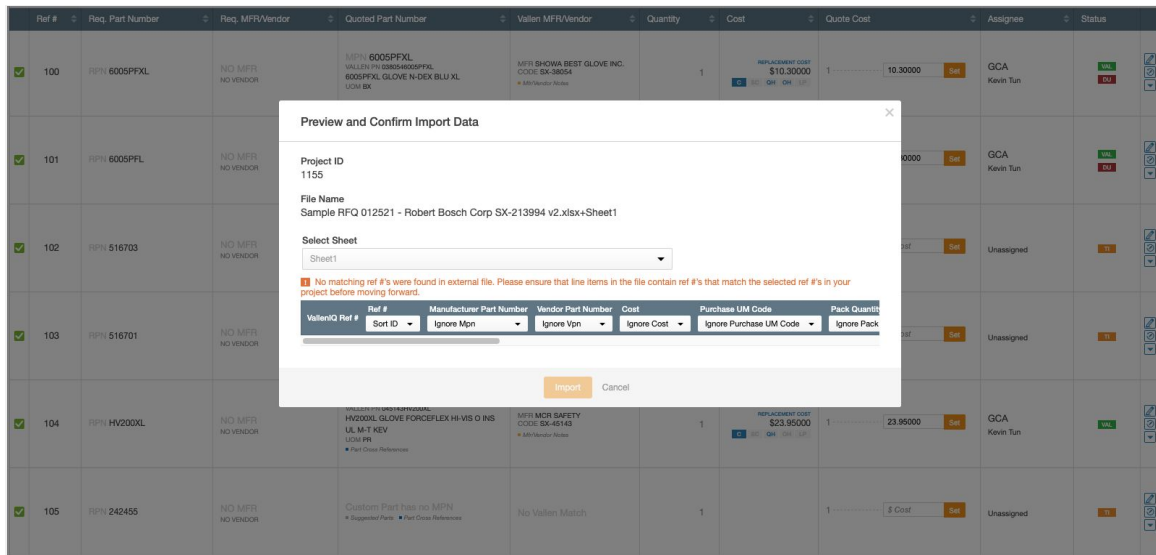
Ref # | Req. Part Number | Req. MFR/Vendor | Quoted Part Number | Vallen MFR/Vendor | Quantity | Cost | Quote Cost | Assignee | Status

100 RPN 6005PFXL NO MFR NO VENDOR MPN 6005PFXL VALLEN PN 0380546005PFXL 6005PFXL GLOVE N-DEX BLU XL UOM BX MFR SHOWA BEST GLOVE INC. CODE SX-38054 MFR/Vendor Notes 1 REPLACEMENT COST $10.30000 1 10.30000 Set GCA Kevin Tun VAL DU

101 RPN 6005PFL NO MFR NO VENDOR 0000 Set GCA Kevin Tun VAL DU

102 RPN 516703 NO MFR NO VENDOR Set Unassigned TI

103 RPN 516701 NO MFR NO VENDOR Set Unassigned TI

104 RPN HV200XL NO MFR NO VENDOR HV200XL GLOVE FORCEFLEX HI-VIS O INS UL M-T KEV UOM PR Part Cross References MFR MCR SAFETY CODE SX-45143 MFR/Vendor Notes 1 REPLACEMENT COST $23.95000 1 23.95000 Set GCA Kevin Tun VAL

105 RPN 242455 NO MFR NO VENDOR Custom Part has no MPN Suggested Parts Part Cross References No Vallen Match 1 1 $ Cost Set Unassigned TI

Preview and Confirm Import Data

Project ID
1155

File Name
Sample RFQ 012521 - Robert Bosch Corp SX-213994 v2.xlsx+Sheet1

Select Sheet
Sheet1

No matching ref #'s were found in external file. Please ensure that line items in the file contain ref #'s that match the selected ref #'s in your project before moving forward.

| ValleniQ Ref # | Ref # | Manufacturer Part Number | Vendor Part Number | Cost | Purchase UM Code | Pack Quantit |
|---|---|---|---|---|---|---|
| | Sort ID | Ignore Mpn | Ignore Vpn | Ignore Cost | Ignore Purchase UM Code | Ignore Pack |

Import Cancel